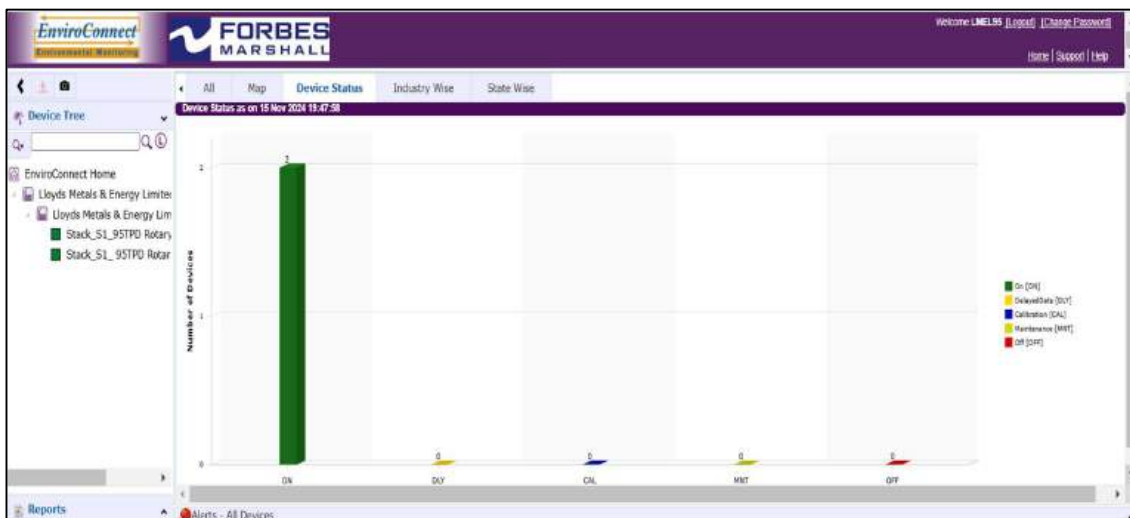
EnviroConnect
Environmental Monitoring

FORBES
MARSHALL

Welcome LMEL95 [Logout] [Change Password]

Home | Support | Help

Device Tree

EnviroConnect Home
Lloyds Metals & Energy Limite
Lloyds Metals & Energy Lim
Stack_S1_95TPD Rotary
Stack_S1_ 95TPD Rotar

All Map Device Status Industry Wise State Wise

Device Status as on 15 Nov 2024 19:47:58

Number of Devices

2
1
0

2
0
0
0
0

ON DLY CAL MNT OFF

On [ON]
DelayedData [DLY]
Calibration [CAL]
Maintenance [MNT]
Off [OFF]

Reports

Alerts - All Devices